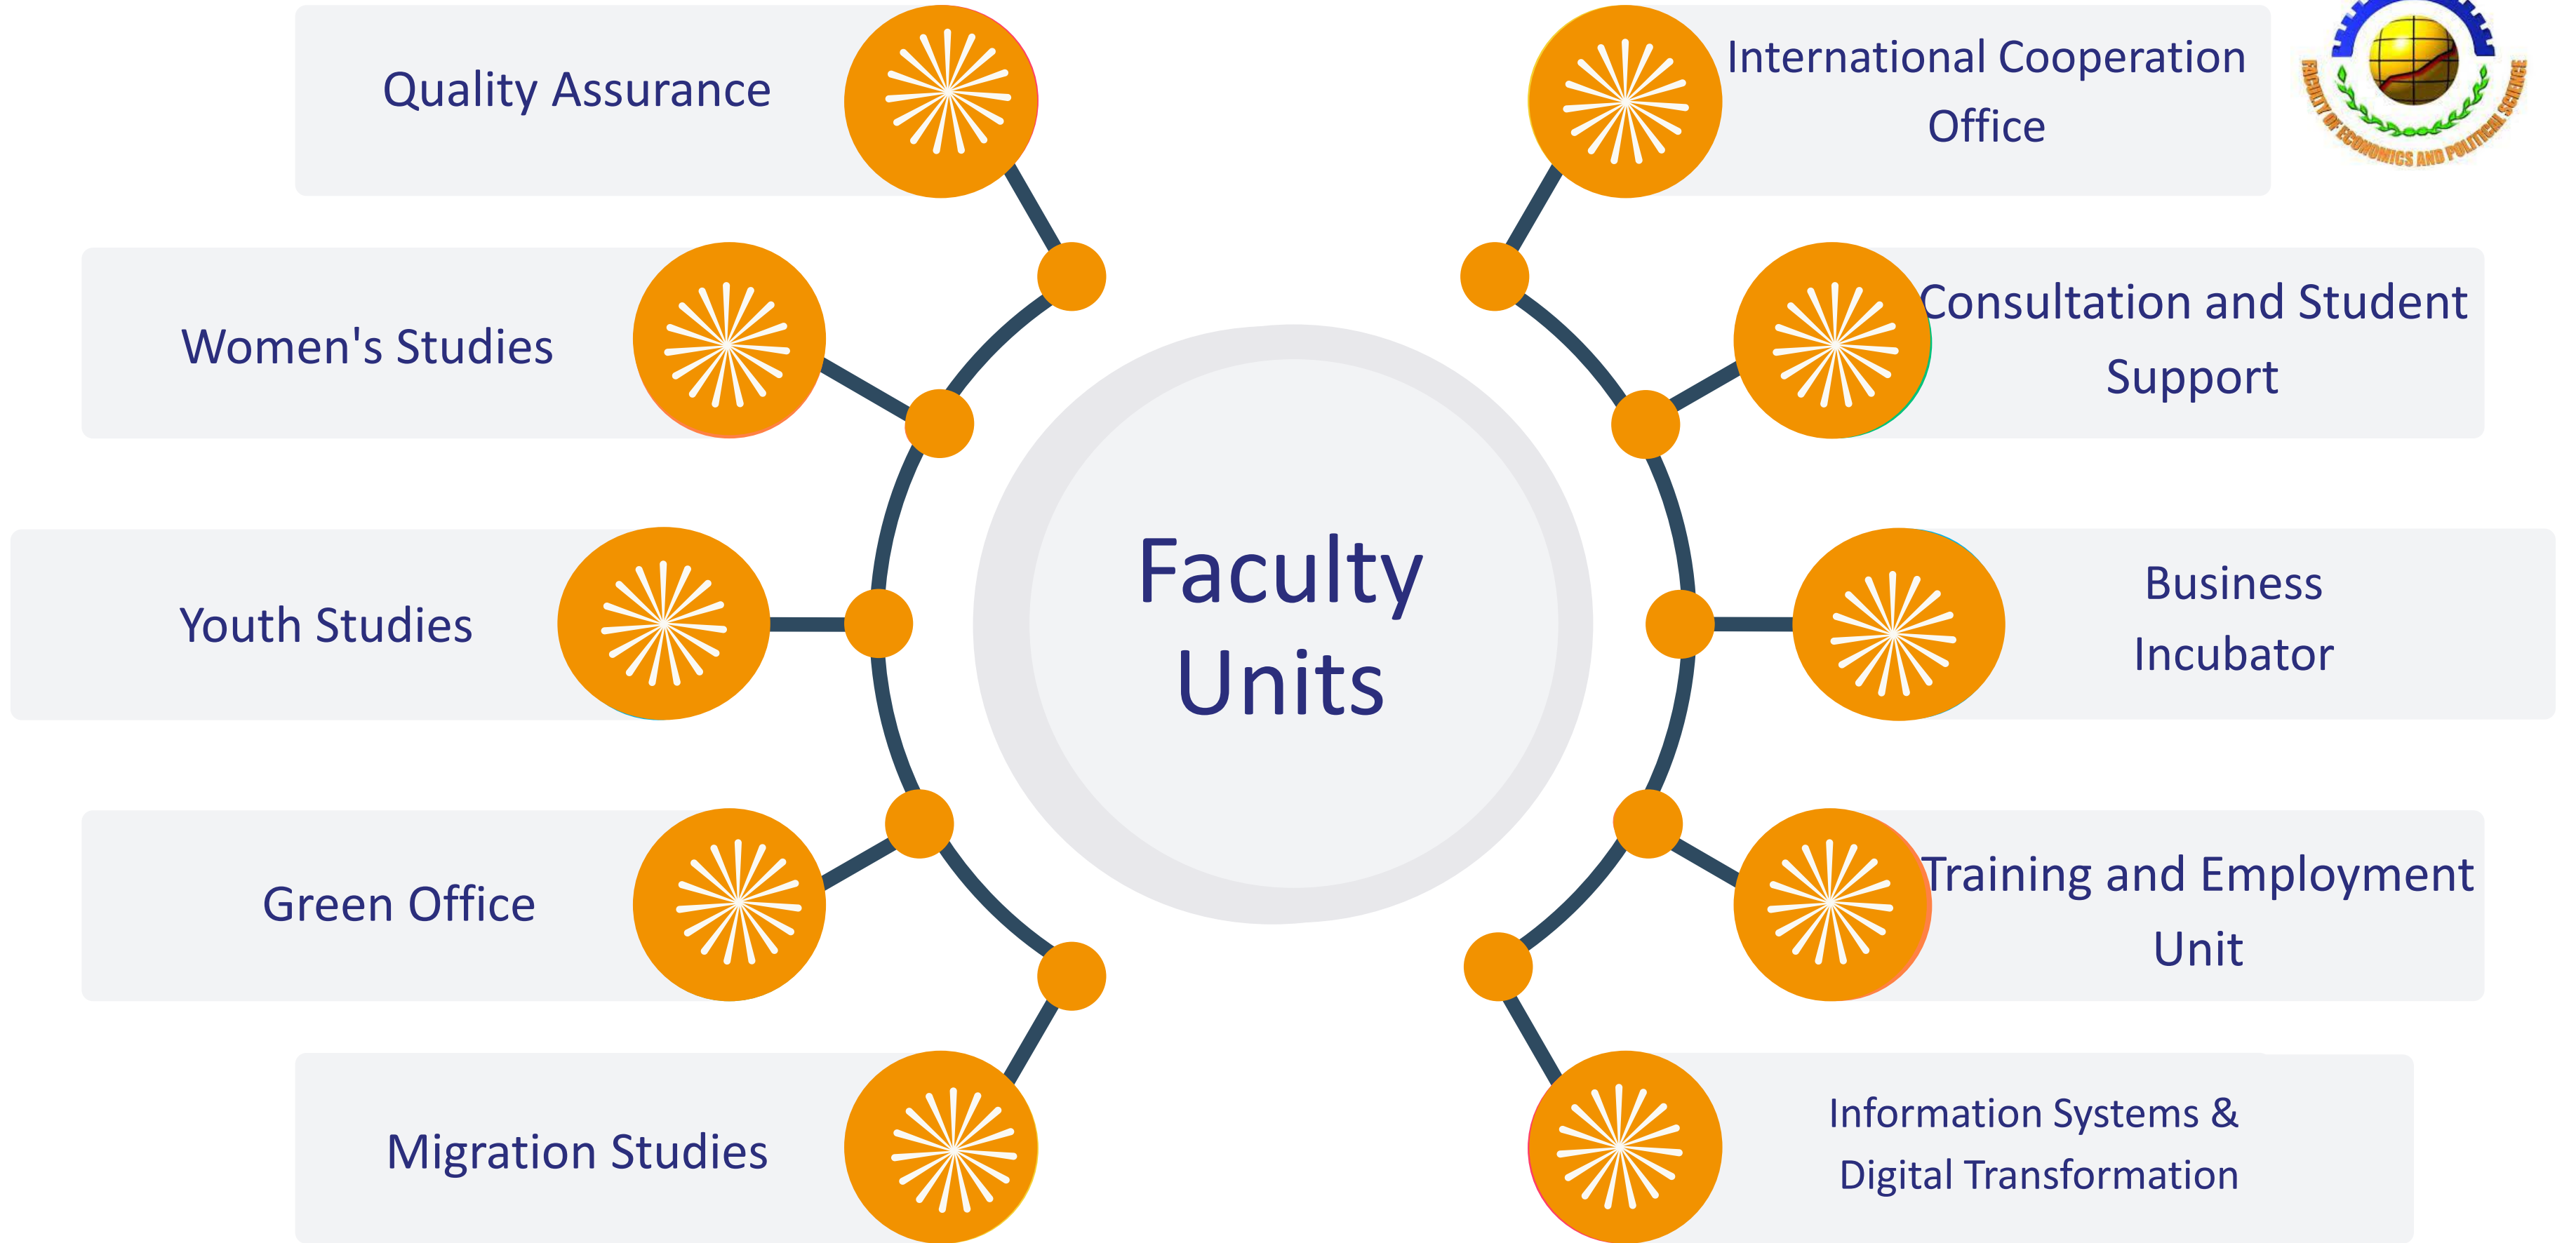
Quality Assurance

International Cooperation Office

FACULTY OF ECONOMICS AND POLITICAL SCIENCE

Women's Studies

Consultation and Student Support

Youth Studies

Faculty Units

Business Incubator

Green Office

Training and Employment Unit

Migration Studies

Information Systems & Digital Transformation